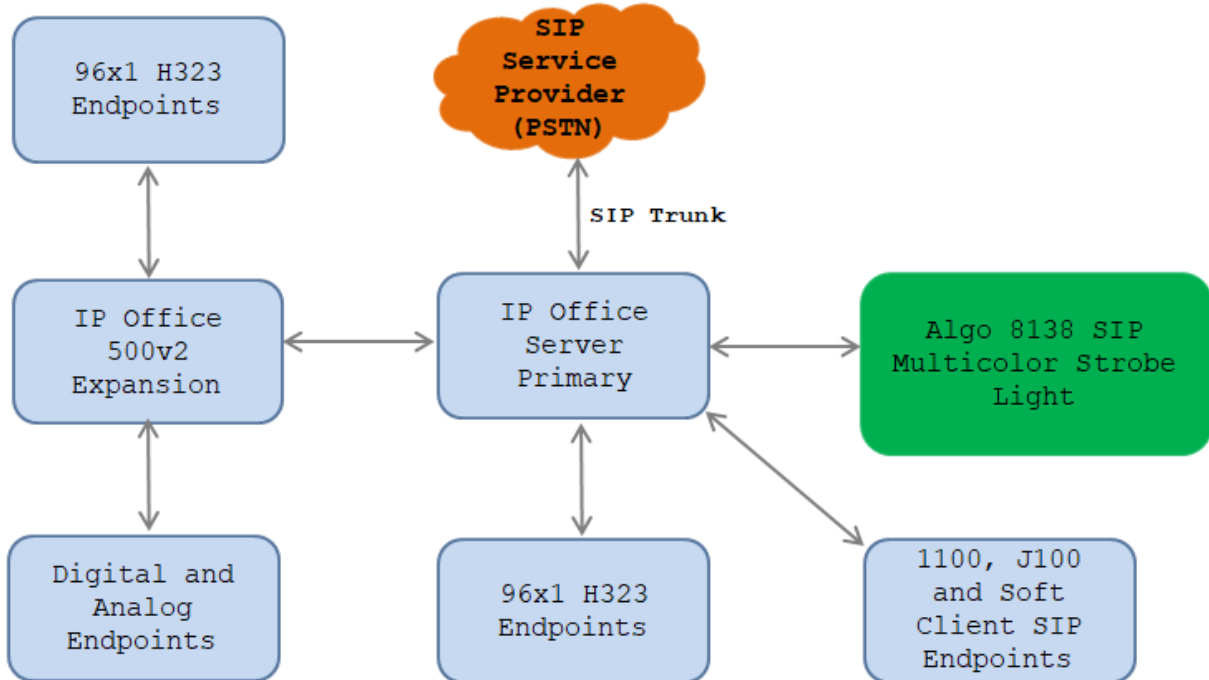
96x1 H323 Endpoints

SIP Service Provider (PSTN)

SIP Trunk

IP Office 500v2 Expansion

IP Office Server Primary

Algo 8138 SIP Multicolor Strobe Light

Digital and Analog Endpoints

96x1 H323 Endpoints

1100, J100 and Soft Client SIP Endpoints